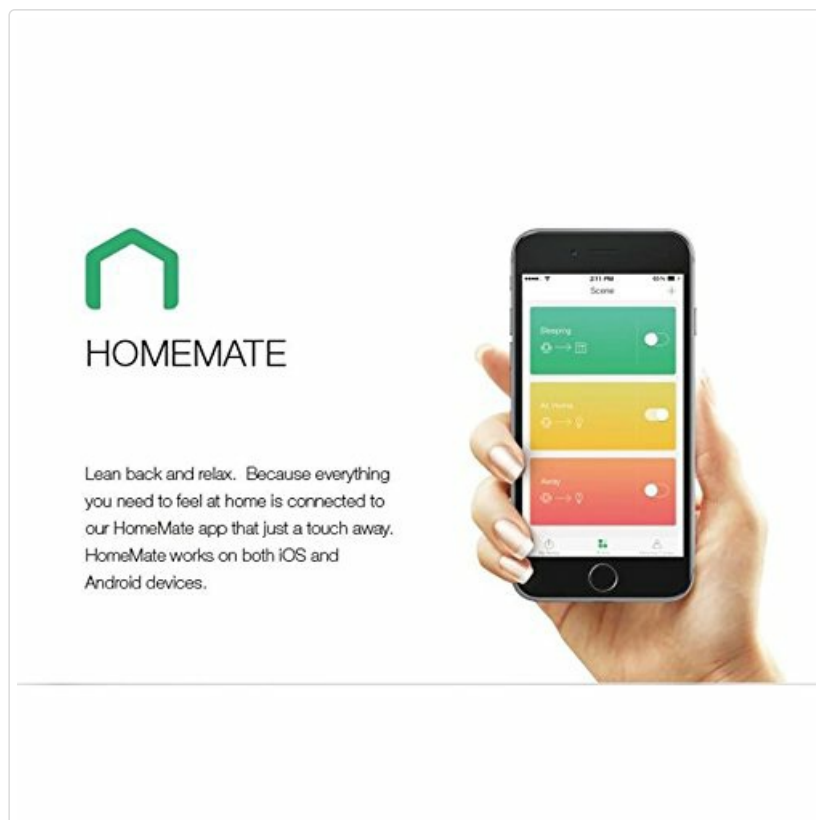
HOMEMATE

Lean back and relax.  Because everything you need to feel at home is connected to our HomeMate app that just a touch away. HomeMate works on both iOS and Android devices.

2:11 PM
Scene
+
Sleeping
At Home
Away